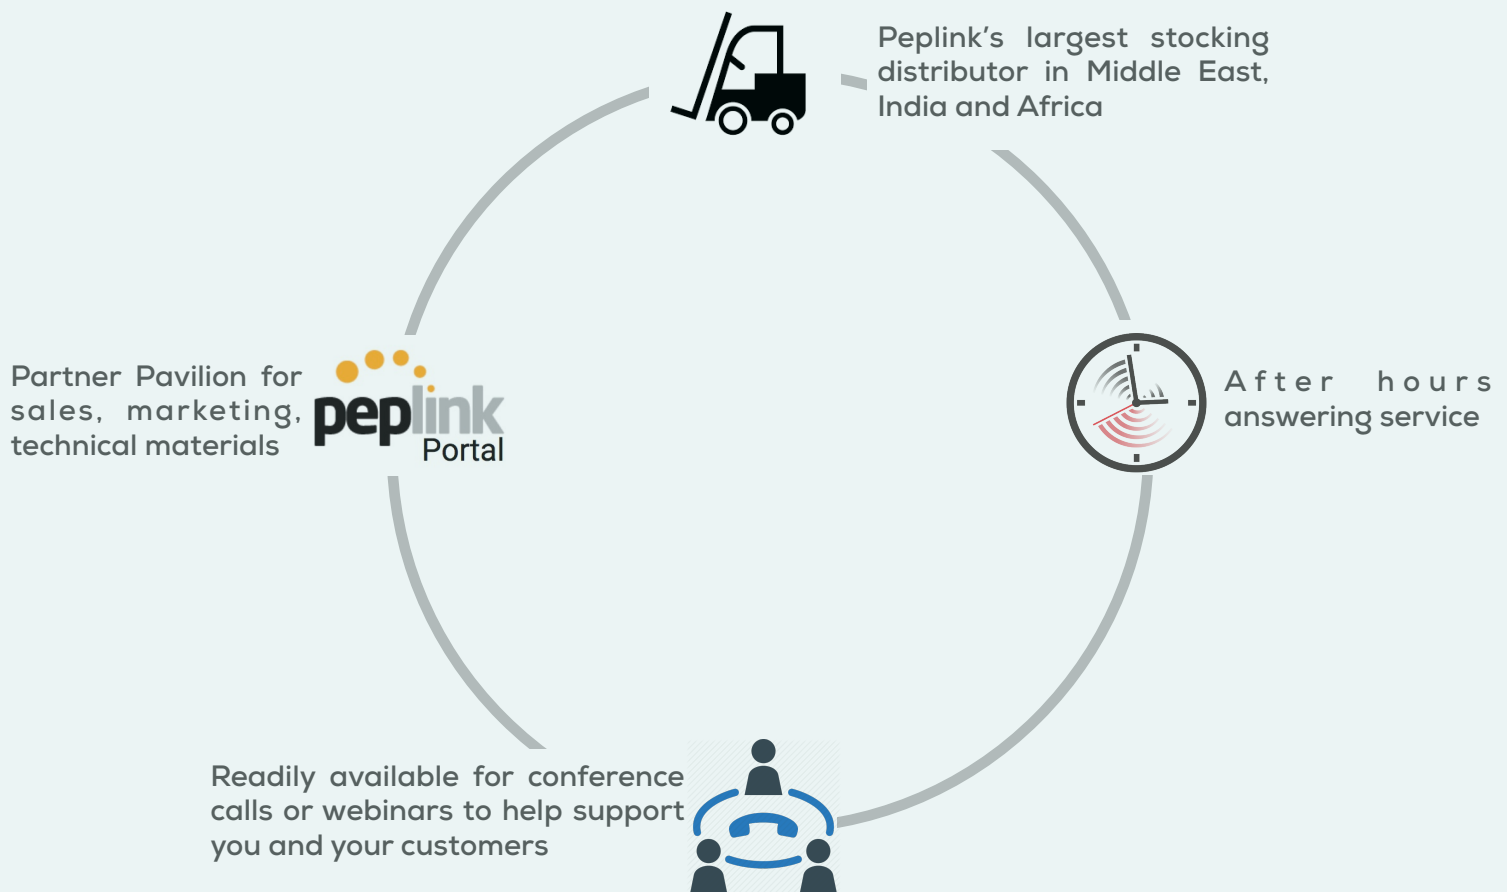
Peplink's largest stocking distributor in Middle East, India and Africa

Partner Pavilion for sales, marketing, technical materials

peplink
Portal

After hours answering service

Readily available for conference calls or webinars to help support you and your customers